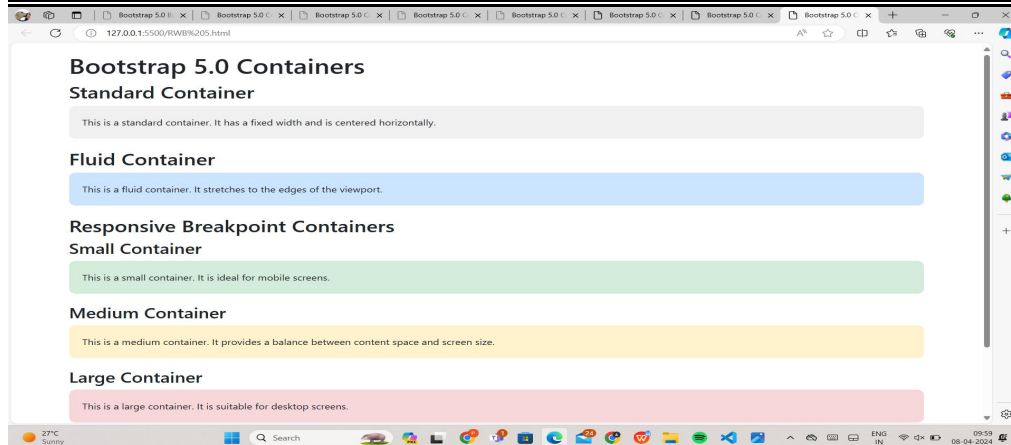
Bootstrap 5.0 B | Bootstrap 5.0 C | Bootstrap 5.0 C | Bootstrap 5.0 C | Bootstrap 5.0 C | Bootstrap 5.0 C | Bootstrap 5.0 C | Bootstrap 5.0 C

127.0.0.1:5500/RWB%205.html

Bootstrap 5.0 Containers

Standard Container

This is a standard container. It has a fixed width and is centered horizontally.

Fluid Container

This is a fluid container. It stretches to the edges of the viewport.

Responsive Breakpoint Containers

Small Container

This is a small container. It is ideal for mobile screens.

Medium Container

This is a medium container. It provides a balance between content space and screen size.

Large Container

This is a large container. It is suitable for desktop screens.

27°C
Sunny

Search

ENG
IN

09:59
08-04-2024